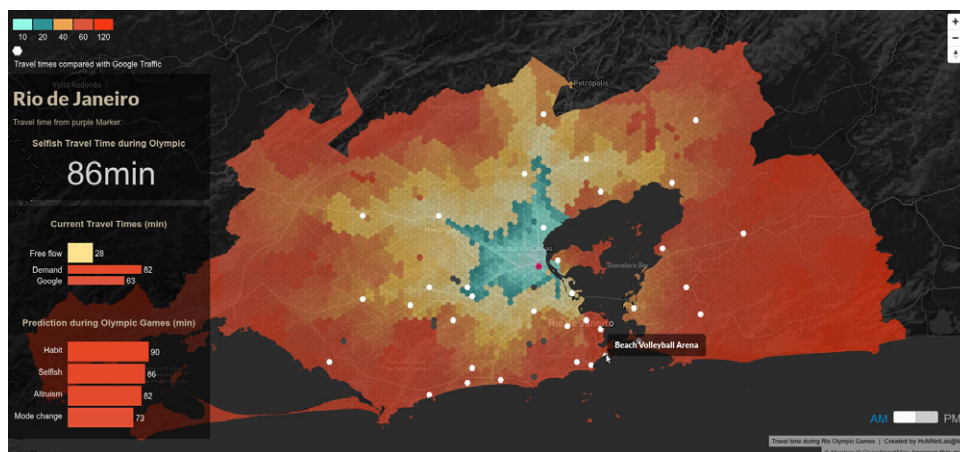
10 20 40 60 120

Travel times compared with Google Traffic

Volta Redonda

Rio de Janeiro

Travel time from purple Marker

Selfish Travel Time during Olympic

86min

Current Travel Times (min)

Free flow 28
Demand 82
Google 63

Prediction during Olympic Games (min)

Habit 90
Selfish 86
Altruism 82
Mode change 73

Petrópolis

Duque de Caxias

Rio de Janeiro

Beach Volleyball Arena

+
−

AM PM

Travel time during Rio Olympic Games | Created by HuMNetLab@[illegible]